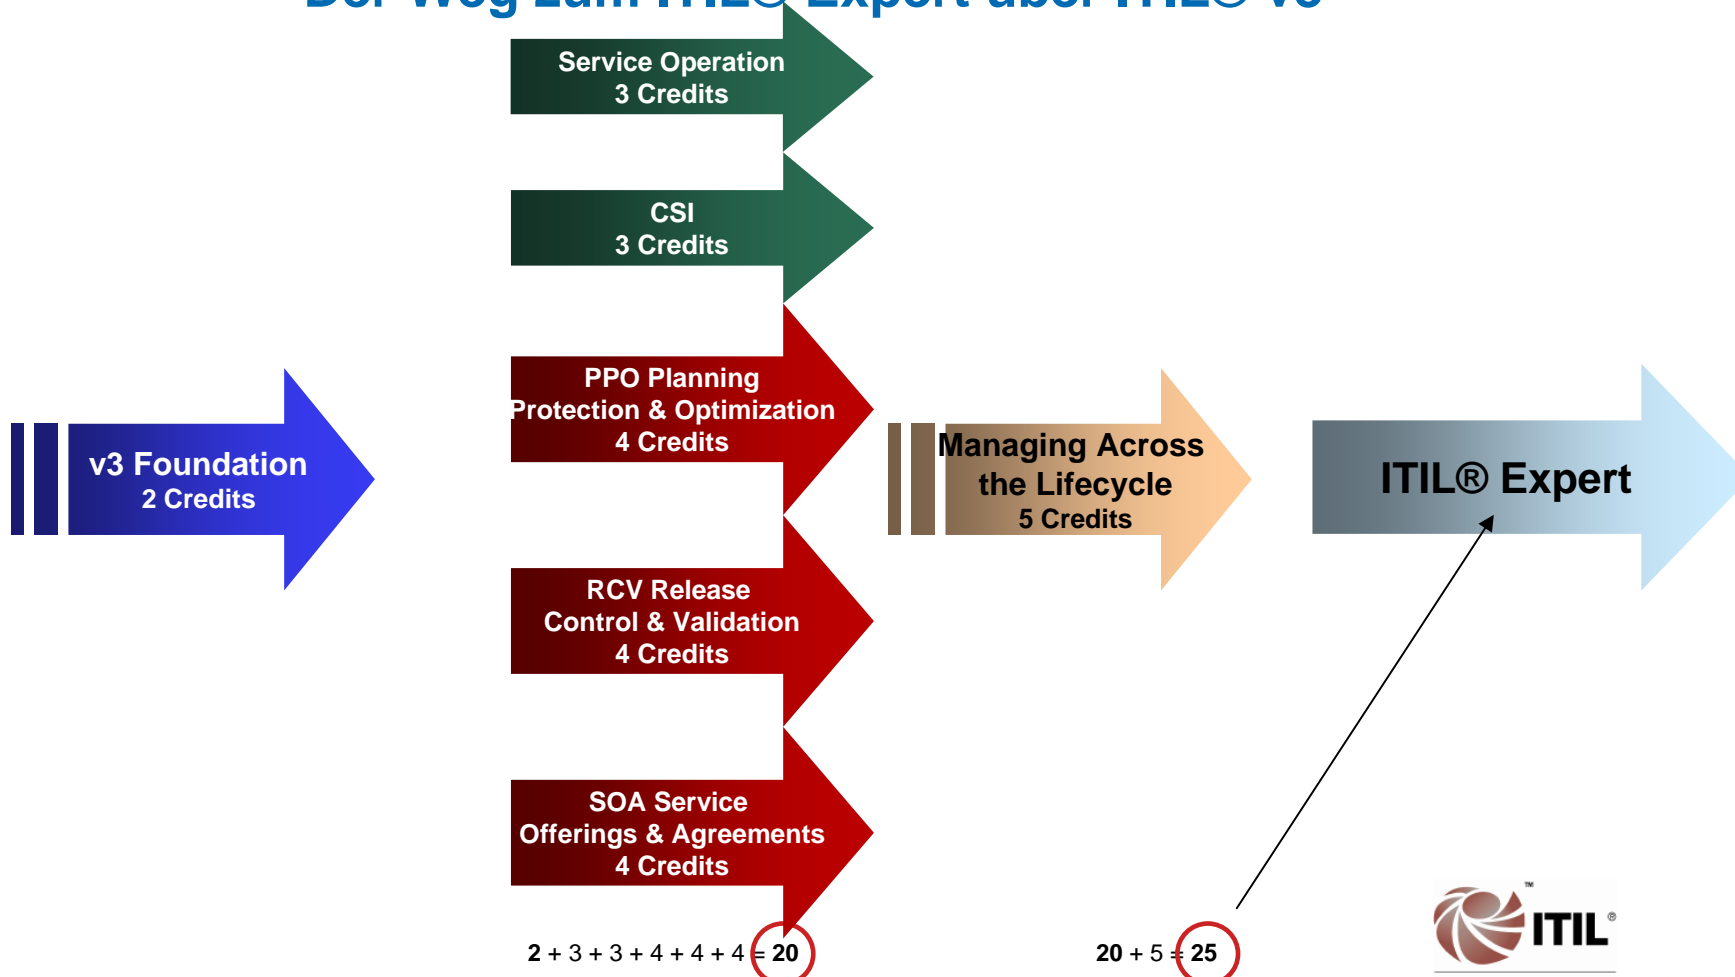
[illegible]

Service Operation
3 Credits

CSI
3 Credits

PPO Planning
Protection & Optimization
4 Credits

v3 Foundation
2 Credits

Managing Across
the Lifecycle
5 Credits

ITIL® Expert

RCV Release
Control & Validation
4 Credits

SOA Service
Offerings & Agreements
4 Credits

2 + 3 + 3 + 4 + 4 + 4 = 20

20 + 5 = 25

ITIL®